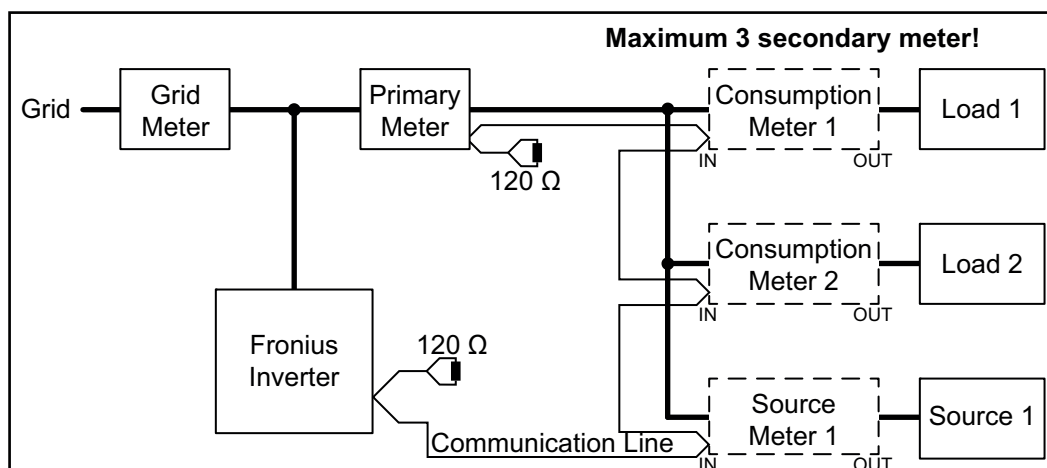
Maximum 3 secondary meter!

Grid

Grid Meter

Primary Meter

Consumption Meter 1

Load 1

IN

OUT

120 Ω

Consumption Meter 2

Load 2

IN

OUT

Fronius Inverter

120 Ω

Source Meter 1

Source 1

Communication Line

IN

OUT